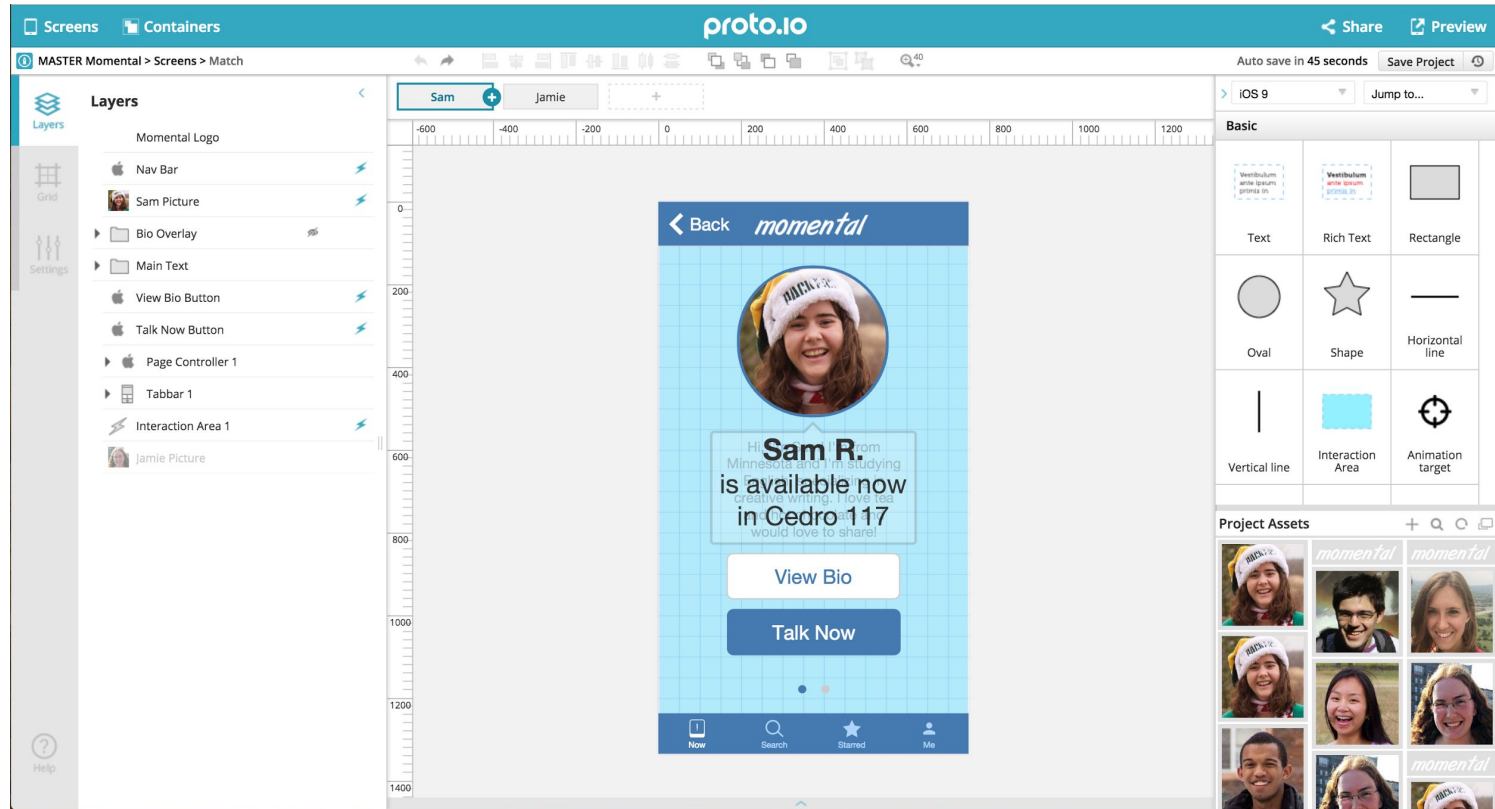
Screens Containers proto.io Share Preview

MASTER Momental > Screens > Match

Auto save in 45 seconds Save Project

Layers

Layers

Grid

Settings

Help

Momental Logo
Nav Bar
Sam Picture
Bio Overlay
Main Text
View Bio Button
Talk Now Button
Page Controller 1
Tabbar 1
Interaction Area 1
Jamie Picture

Sam Jamie +

-600 -400 -200 0 200 400 600 800 1000 1200

0 200 400 600 800 1000 1200 1400

Back momental

Sam R.
is available now
in Cedro 117

Hi, I'm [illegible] from Minnesota and I'm studying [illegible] creative writing. I love tea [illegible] would love to share!

View Bio

Talk Now

Now Search Starred Me

iOS 9 Jump to...

Basic

Text Rich Text Rectangle
Oval Shape Horizontal line
Vertical line Interaction Area Animation target

Project Assets

momental momental momental